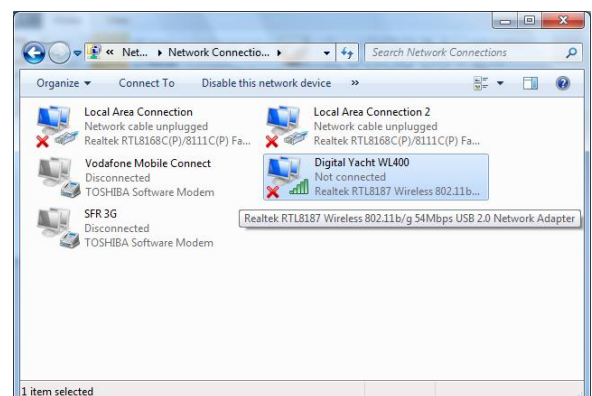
« Net... ▸ Network Connectio... ▸

Search Network Connections

Organize ▾ Connect To Disable this network device »

Local Area Connection
Network cable unplugged
Realtek RTL8168C(P)/8111C(P) Fa...

Local Area Connection 2
Network cable unplugged
Realtek RTL8168C(P)/8111C(P) Fa...

Vodafone Mobile Connect
Disconnected
TOSHIBA Software Modem

Digital Yacht WL400
Not connected
Realtek RTL8187 Wireless 802.11b...

SFR 3G
Disconnected
TOSHIBA Software Modem

Realtek RTL8187 Wireless 802.11b/g 54Mbps USB 2.0 Network Adapter

1 item selected